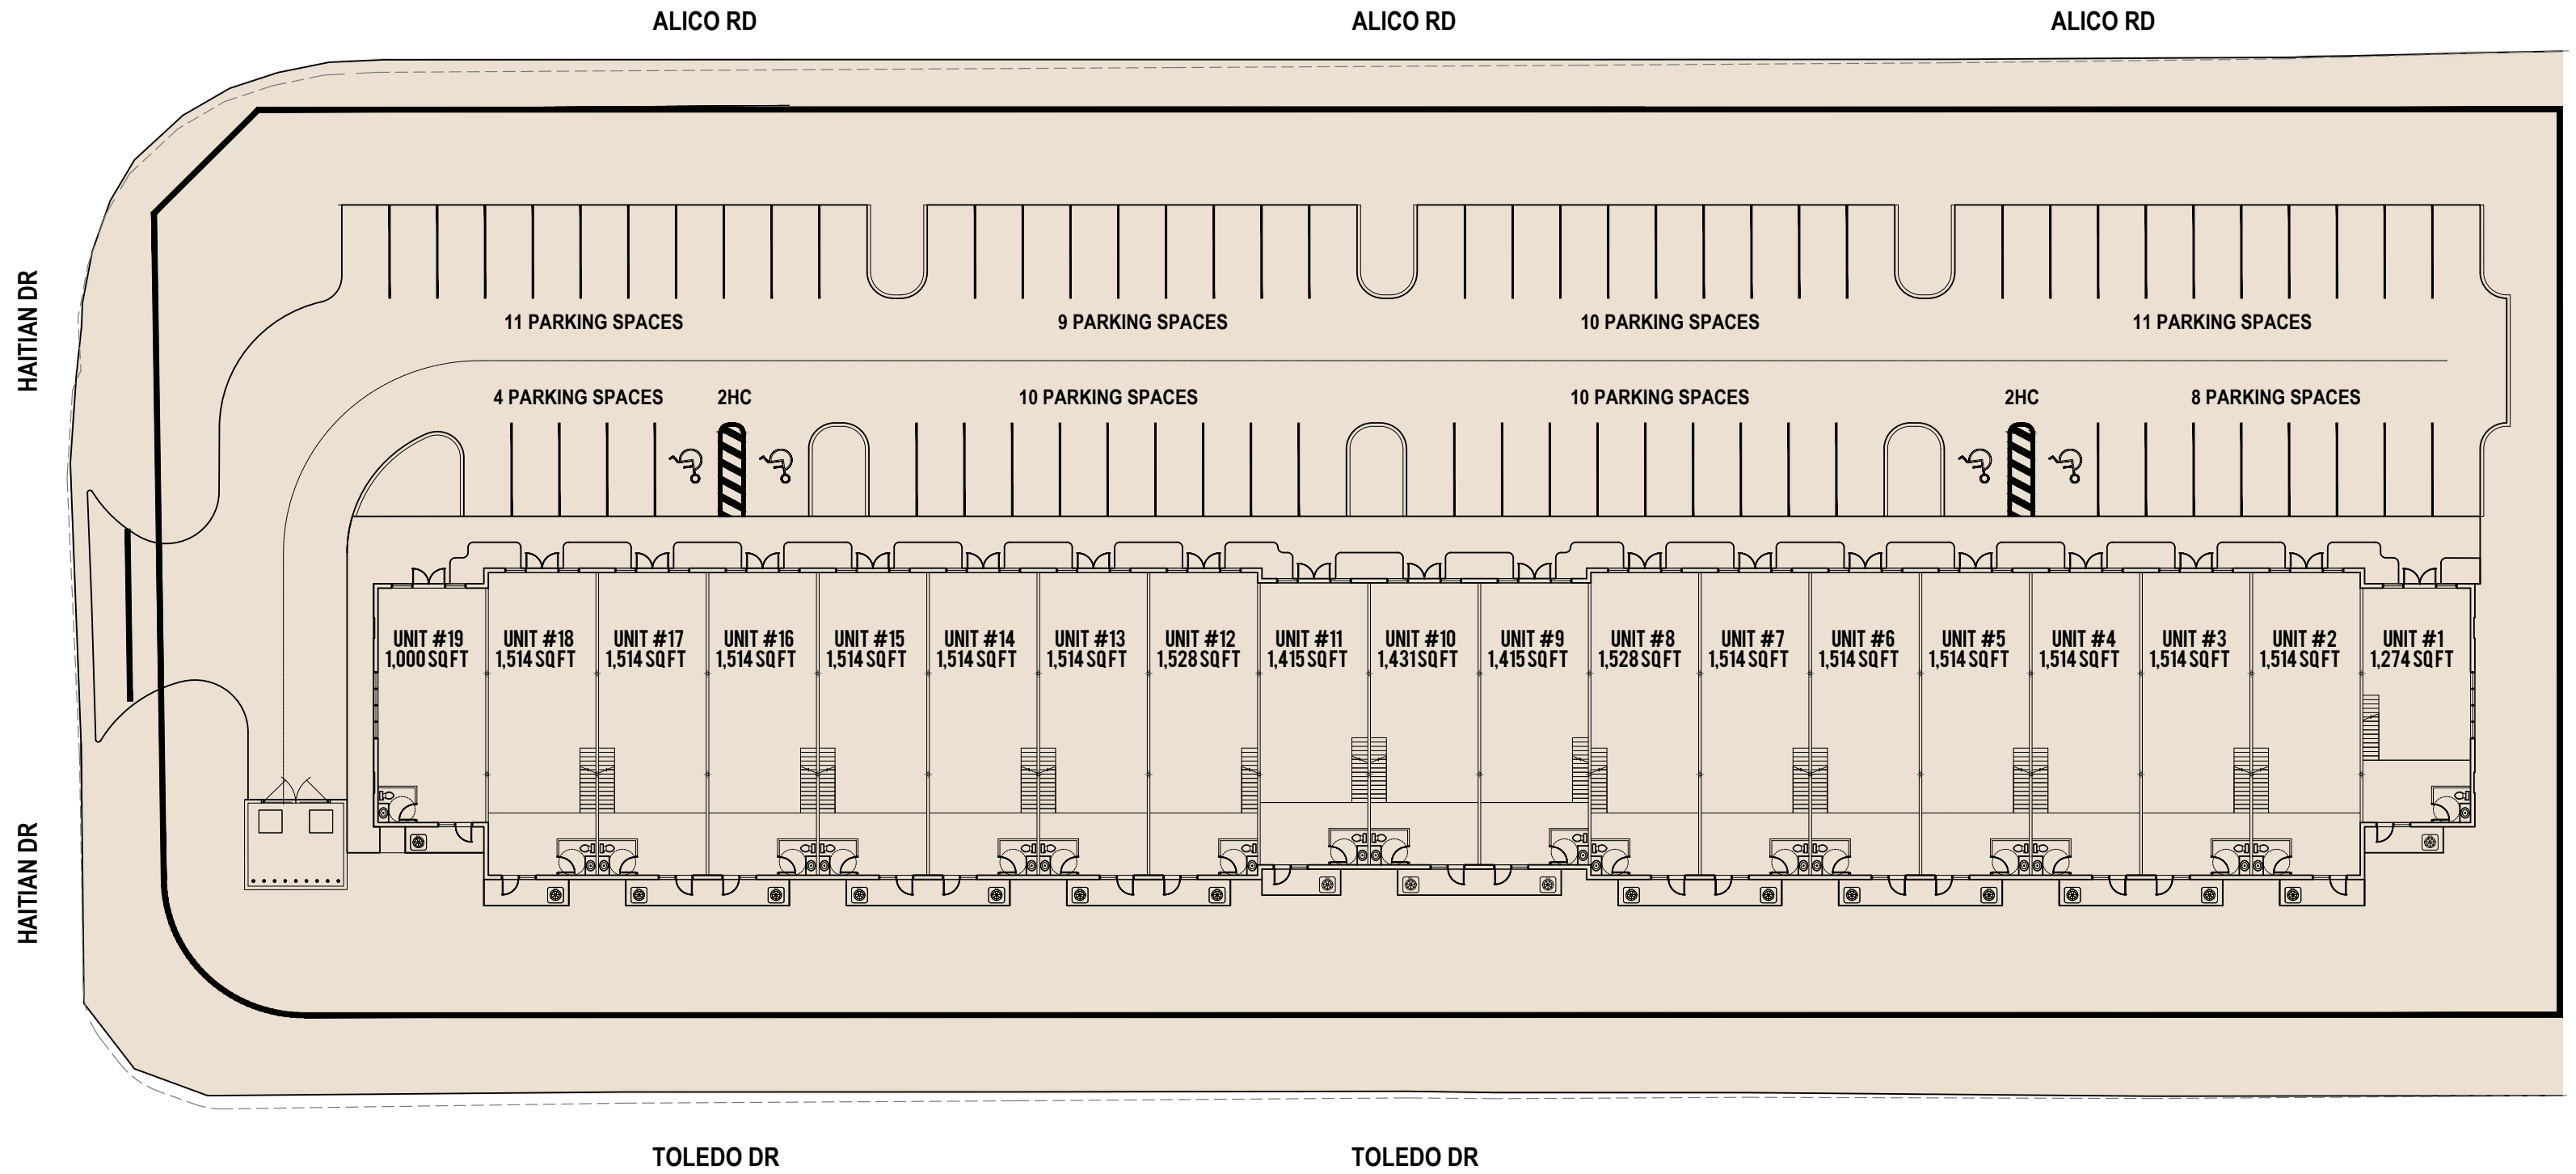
ALICO RD
ALICO RD
ALICO RD

HAITIAN DR
HAITIAN DR

11 PARKING SPACES
9 PARKING SPACES
10 PARKING SPACES
11 PARKING SPACES

4 PARKING SPACES
2HC
10 PARKING SPACES
10 PARKING SPACES
2HC
8 PARKING SPACES

UNIT #19 1,000 SQ FT
UNIT #18 1,514 SQ FT
UNIT #17 1,514 SQ FT
UNIT #16 1,514 SQ FT
UNIT #15 1,514 SQ FT
UNIT #14 1,514 SQ FT
UNIT #13 1,514 SQ FT
UNIT #12 1,528 SQ FT
UNIT #11 1,415 SQ FT
UNIT #10 1,431 SQ FT
UNIT #9 1,415 SQ FT
UNIT #8 1,528 SQ FT
UNIT #7 1,514 SQ FT
UNIT #6 1,514 SQ FT
UNIT #5 1,514 SQ FT
UNIT #4 1,514 SQ FT
UNIT #3 1,514 SQ FT
UNIT #2 1,514 SQ FT
UNIT #1 1,274 SQ FT

TOLEDO DR
TOLEDO DR